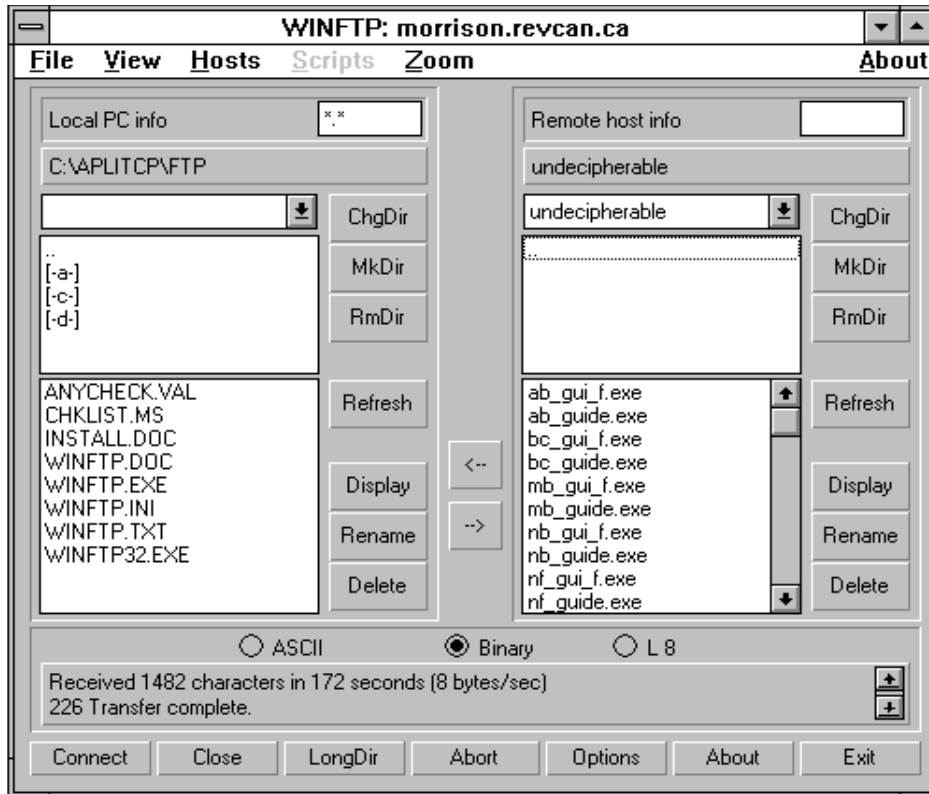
WINFTP: morrison.revcan.ca

File View Hosts Scripts Zoom About

Local PC info *.*

C:\APLITCP\FTP

ChgDir

..
[-a-]
[-c-]
[-d-]

MkDir

RmDir

ANYCHECK.VAL
CHKLIST.MS
INSTALL.DOC
WINFTP.DOC
WINFTP.EXE
WINFTP.INI
WINFTP.TXT
WINFTP32.EXE

Refresh

Display

Rename

Delete

<--

-->

Remote host info

undecipherable

undecipherable

ChgDir

..

MkDir

RmDir

ab_gui_f.exe
ab_guide.exe
bc_gui_f.exe
bc_guide.exe
mb_gui_f.exe
mb_guide.exe
nb_gui_f.exe
nb_guide.exe
nf_gui_f.exe
nf_guide.exe

Refresh

Display

Rename

Delete

ASCII Binary L 8

Received 1482 characters in 172 seconds (8 bytes/sec)
226 Transfer complete.

Connect Close LongDir Abort Options About Exit